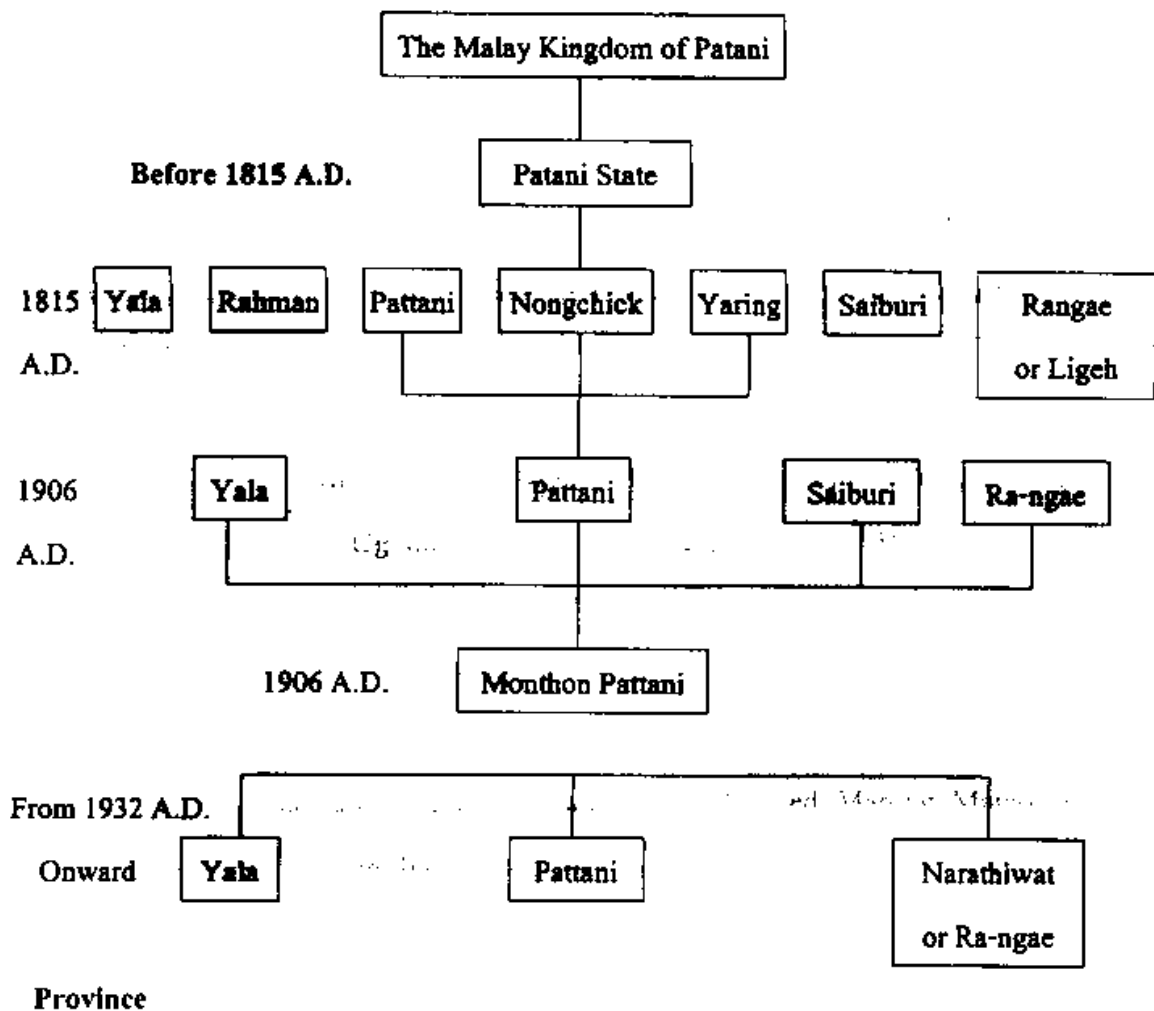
The Malay Kingdom of Patani

Before 1815 A.D.

Patani State

1815 A.D.

Yala

Rahman

Pattani

Nongchick

Yaring

Saiburi

Rangae or Ligeh

1906 A.D.

Yala

Pattani

Saiburi

Ra-ngae

1906 A.D.

Monthon Pattani

From 1932 A.D. Onward

Yala

Pattani

Narathiwat or Ra-ngae

Province